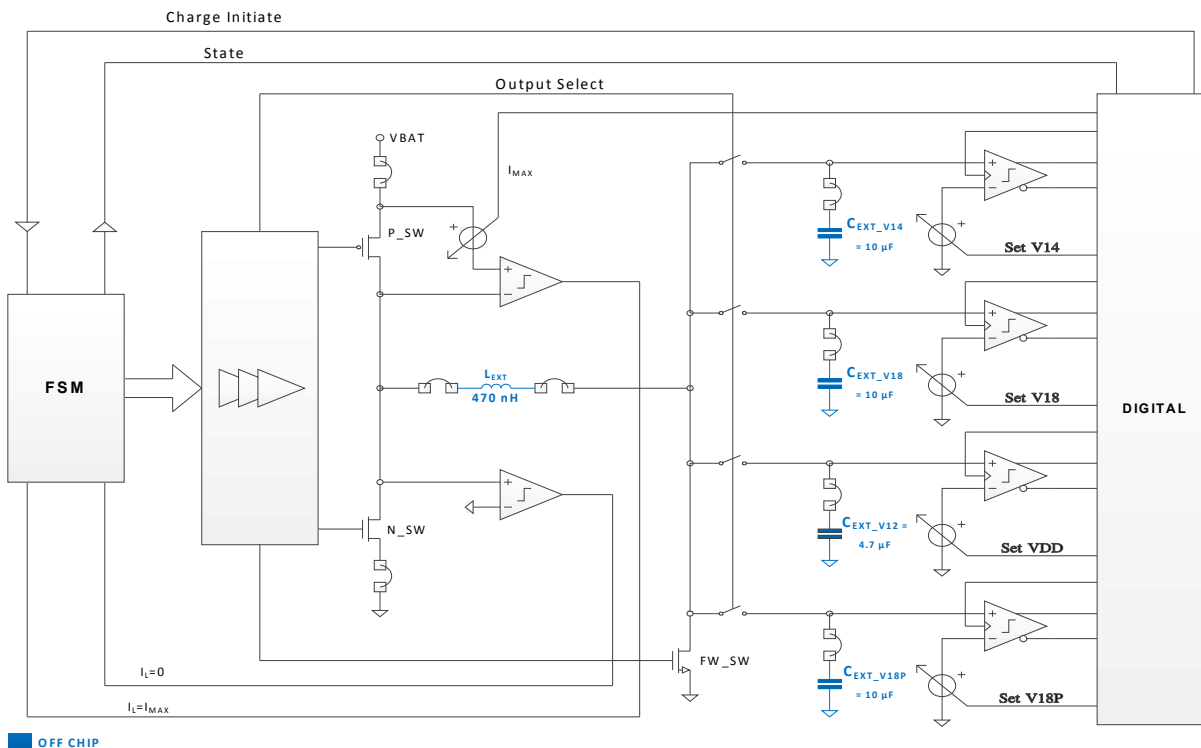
Charge Initiate

State

Output Select

VBAT

$I_{MAX}$

P_SW

+

+

−

$L_{EXT}$

470 nH

FSM

N_SW

+

−

FW_SW

$I_L=0$

$I_L=I_{MAX}$

+

−

$C_{EXT\_V14}$

= 10 µF

+

Set V14

+

−

$C_{EXT\_V18}$

= 10 µF

+

Set V18

+

−

$C_{EXT\_V12}$ =

4.7 µF

+

Set VDD

+

−

$C_{EXT\_V18P}$

= 10 µF

+

Set V18P

DIGITAL

OFF CHIP